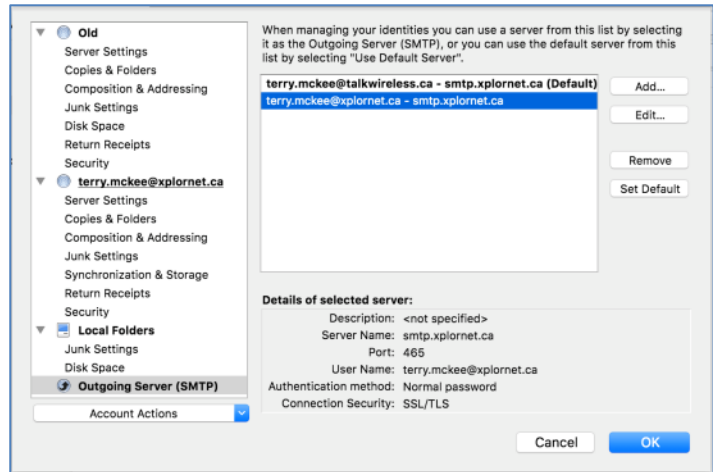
Old
Server Settings
Copies & Folders
Composition & Addressing
Junk Settings
Disk Space
Return Receipts
Security
terry.mckee@xplornet.ca
Server Settings
Copies & Folders
Composition & Addressing
Junk Settings
Synchronization & Storage
Return Receipts
Security
Local Folders
Junk Settings
Disk Space
Outgoing Server (SMTP)
Account Actions

When managing your identities you can use a server from this list by selecting it as the Outgoing Server (SMTP), or you can use the default server from this list by selecting "Use Default Server".

terry.mckee@talkwireless.ca - smtp.xplornet.ca (Default)
terry.mckee@xplornet.ca - smtp.xplornet.ca

Add...
Edit...
Remove
Set Default

Details of selected server:

| | |
|---|---|
| Description: | <not specified> |
| Server Name: | smtp.xplornet.ca |
| Port: | 465 |
| User Name: | terry.mckee@xplornet.ca |
| Authentication method: | Normal password |
| Connection Security: | SSL/TLS |

Cancel
OK